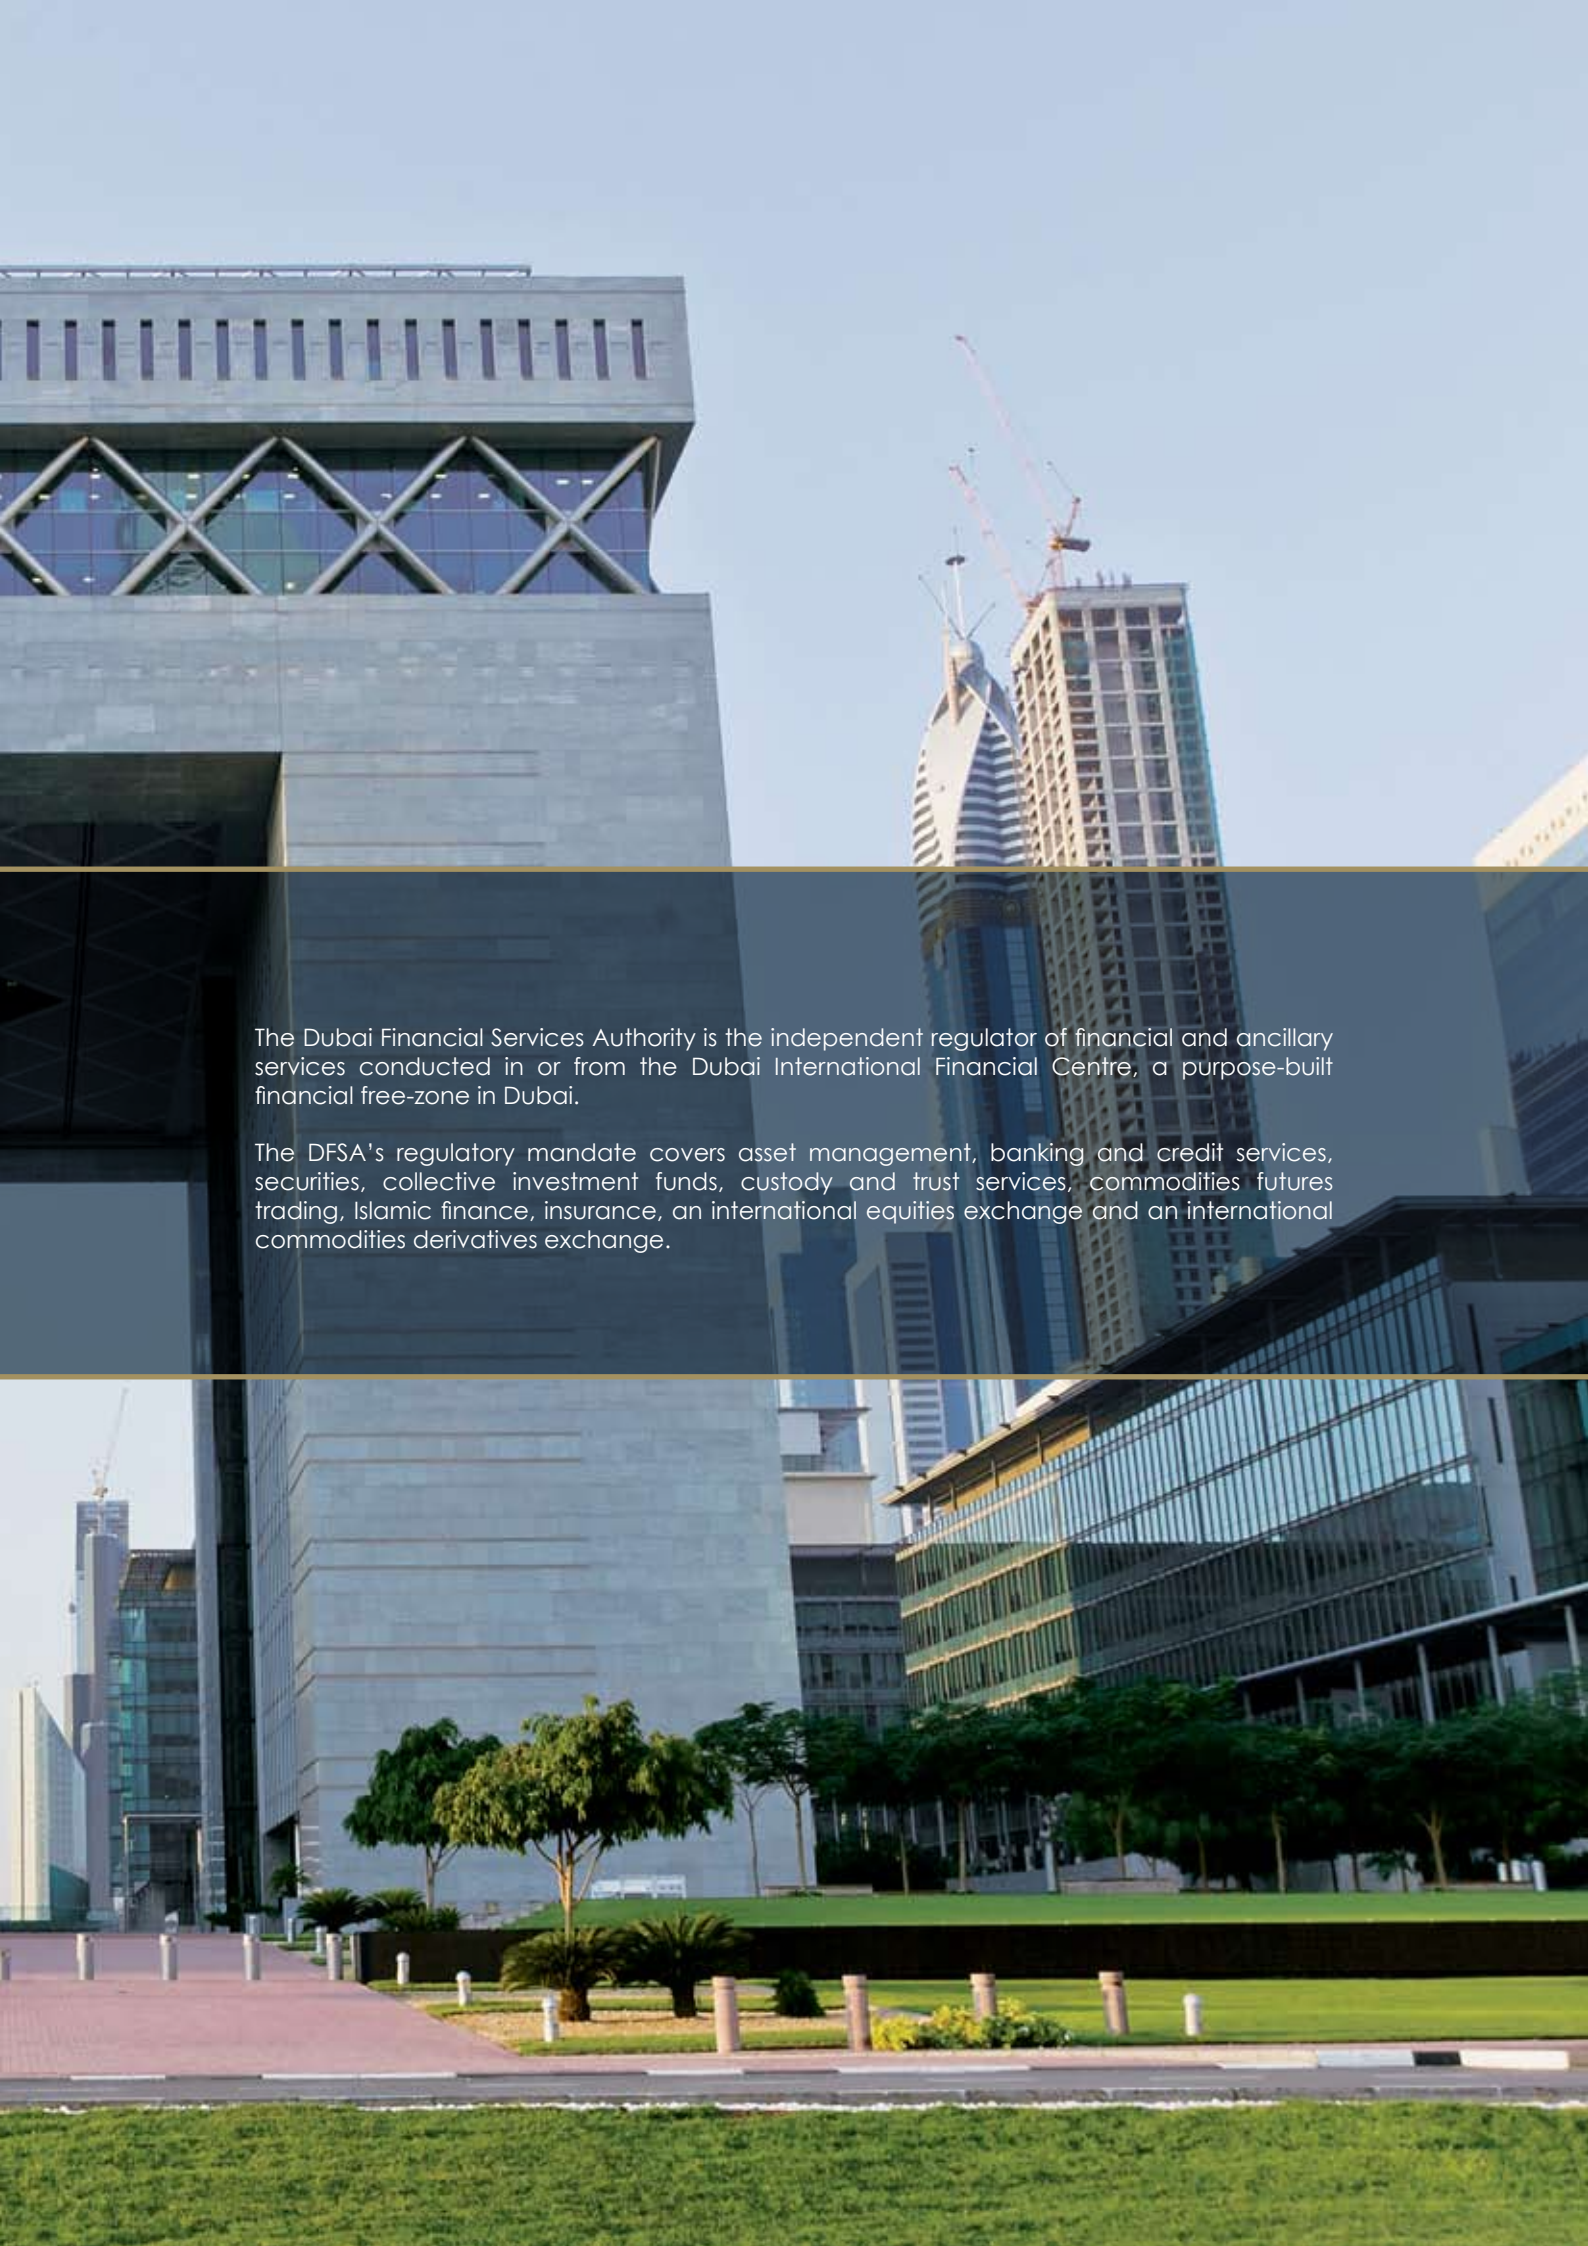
The Dubai Financial Services Authority is the independent regulator of financial and ancillary services conducted in or from the Dubai International Financial Centre, a purpose-built financial free-zone in Dubai.

The DFSA's regulatory mandate covers asset management, banking and credit services, securities, collective investment funds, custody and trust services, commodities futures trading, Islamic finance, insurance, an international equities exchange and an international commodities derivatives exchange.